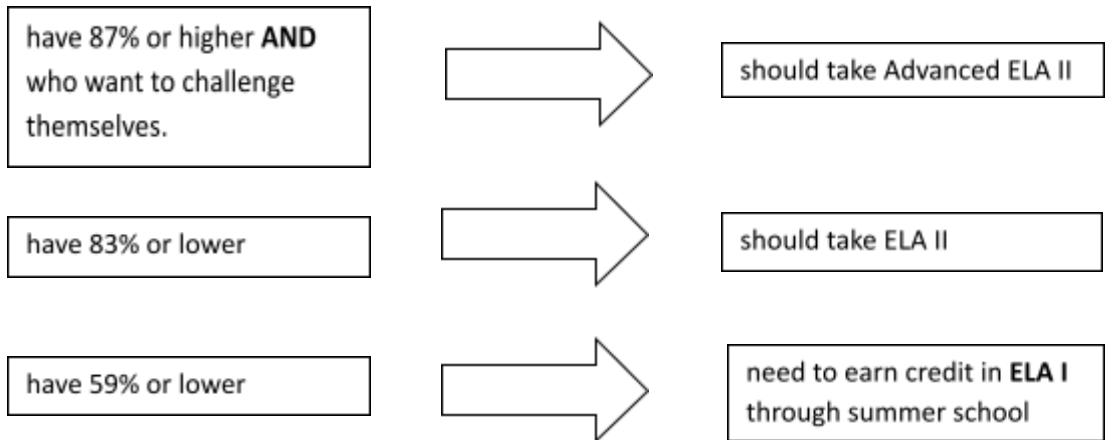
have 87% or higher **AND** who want to challenge themselves.

should take Advanced ELA II

have 83% or lower

should take ELA II

have 59% or lower

need to earn credit in **ELA I** through summer school